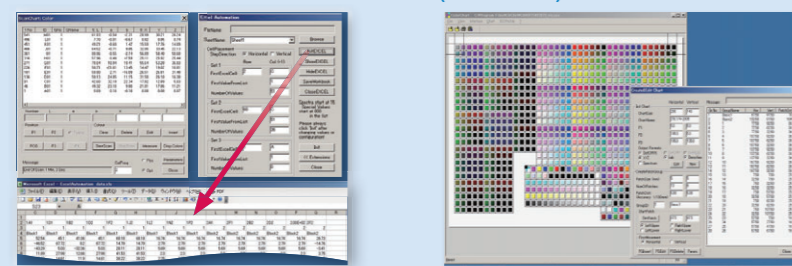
ExcelDataIn Editor

Excel Automation

Features

SheetName Sheet1

Browse

CellPlacement StepDirection Horizontal Vertical

Row Col

Set 1

FirstExcelCell

FirstVisibleFieldCell

NumberOfValues

Set 2

FirstExcelCell

FirstVisibleFieldCell

NumberOfValues

Set 3

FirstExcelCell

FirstVisibleFieldCell

NumberOfValues

AddEXCEL

ShowEXCEL

HideEXCEL

SaveEXCEL

CloseEXCEL

Exit

Close

Message

Clear

Delete

Edit

Insert

Microsoft Excel

ExcelEdit Chart